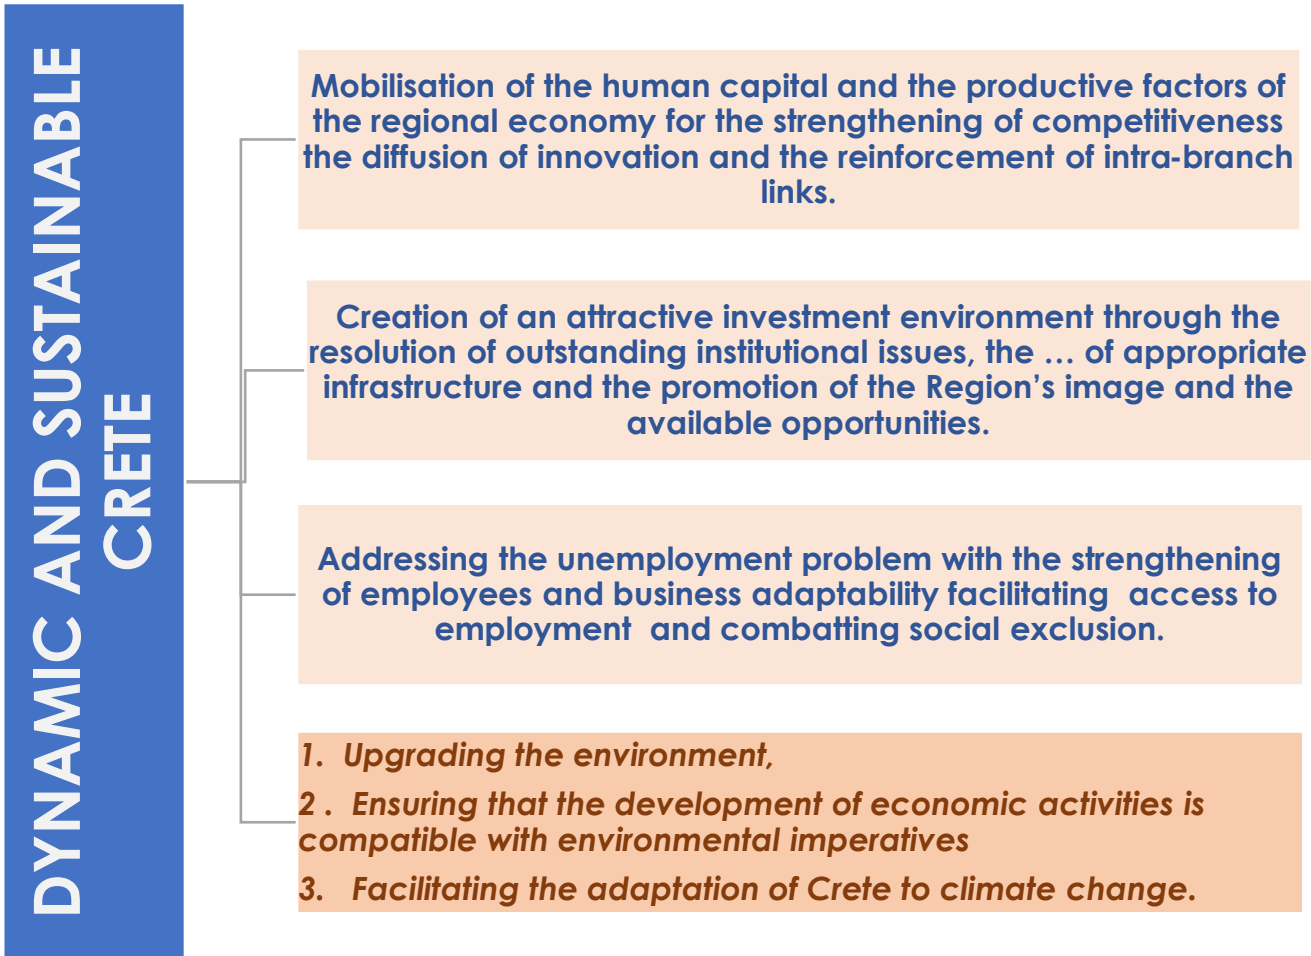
DYNAMIC AND SUSTAINABLE CRETE

Mobilisation of the human capital and the productive factors of the regional economy for the strengthening of competitiveness the diffusion of innovation and the reinforcement of intra-branch links.

Creation of an attractive investment environment through the resolution of outstanding institutional issues, the … of appropriate infrastructure and the promotion of the Region’s image and the available opportunities.

Addressing the unemployment problem with the strengthening of employees and business adaptability facilitating access to employment and combatting social exclusion.

1. Upgrading the environment,

2 . Ensuring that the development of economic activities is compatible with environmental imperatives

3. Facilitating the adaptation of Crete to climate change.